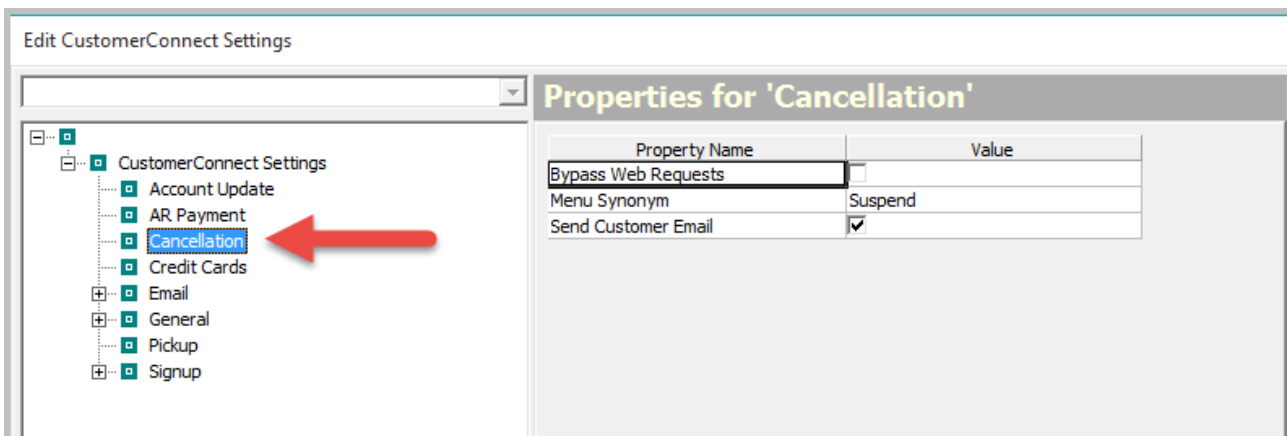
Edit CustomerConnect Settings

CustomerConnect Settings
Account Update
AR Payment
Cancellation
Credit Cards
Email
General
Pickup
Signup

Properties for 'Cancellation'

| Property Name | Value |
|---|---|
| Bypass Web Requests | ☐ |
| Menu Synonym | Suspend |
| Send Customer Email | ☑ |